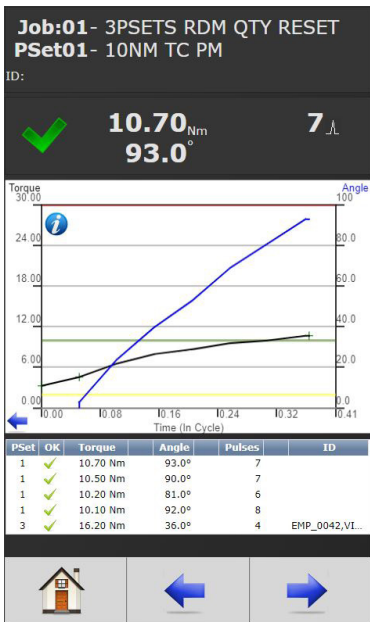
Job:01- 3PSETS RDM QTY RESET
PSet01- 10NM TC PM
ID:

10.70 Nm
93.0°

7

Torque
30.00
24.00
18.00
12.00
6.00
0.00

Angle
100
80.0
60.0
40.0
20.0
0.0

0.00 0.08 0.16 0.24 0.32 0.41
Time (In Cycle)

| PSet | OK | Torque | Angle | Pulses | ID |
|---|---|---|---|---|---|
| 1 | ✓ | 10.70 Nm | 93.0° | 7 | |
| 1 | ✓ | 10.50 Nm | 90.0° | 7 | |
| 1 | ✓ | 10.20 Nm | 81.0° | 6 | |
| 1 | ✓ | 10.10 Nm | 92.0° | 8 | |
| 3 | ✓ | 16.20 Nm | 36.0° | 4 | EMP_0042,VI... |